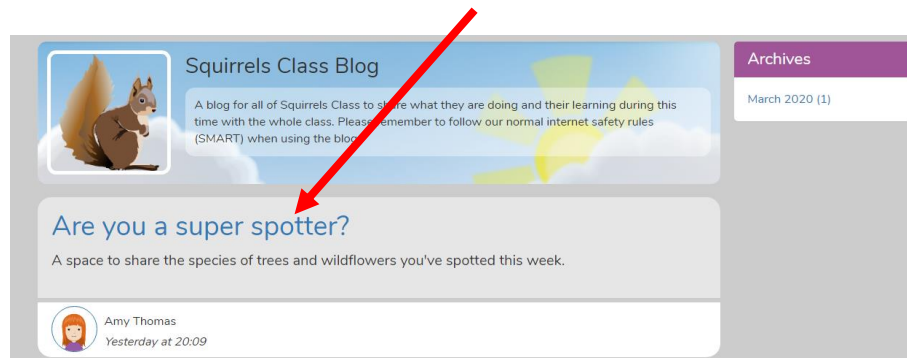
Squirrels Class Blog

A blog for all of Squirrels Class to share what they are doing and their learning during this time with the whole class. Please remember to follow our normal internet safety rules (SMART) when using the blog.

Archives

March 2020 (1)

Are you a super spotter?

A space to share the species of trees and wildflowers you've spotted this week.

Amy Thomas

Yesterday at 20:09